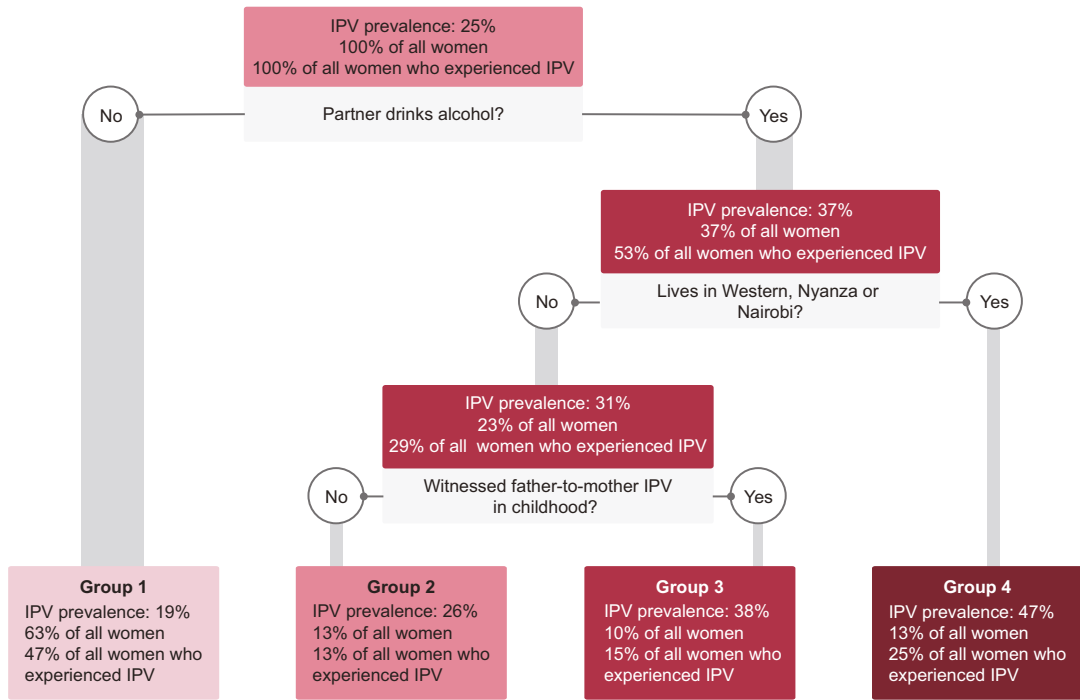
IPV prevalence: 25%
100% of all women
100% of all women who experienced IPV

Partner drinks alcohol?

No

Yes

IPV prevalence: 37%
37% of all women
53% of all women who experienced IPV

Lives in Western, Nyanza or Nairobi?

No

Yes

IPV prevalence: 31%
23% of all women
29% of all women who experienced IPV

Witnessed father-to-mother IPV in childhood?

No

Yes

Group 1
IPV prevalence: 19%
63% of all women
47% of all women who experienced IPV

Group 2
IPV prevalence: 26%
13% of all women
13% of all women who experienced IPV

Group 3
IPV prevalence: 38%
10% of all women
15% of all women who experienced IPV

Group 4
IPV prevalence: 47%
13% of all women
25% of all women who experienced IPV